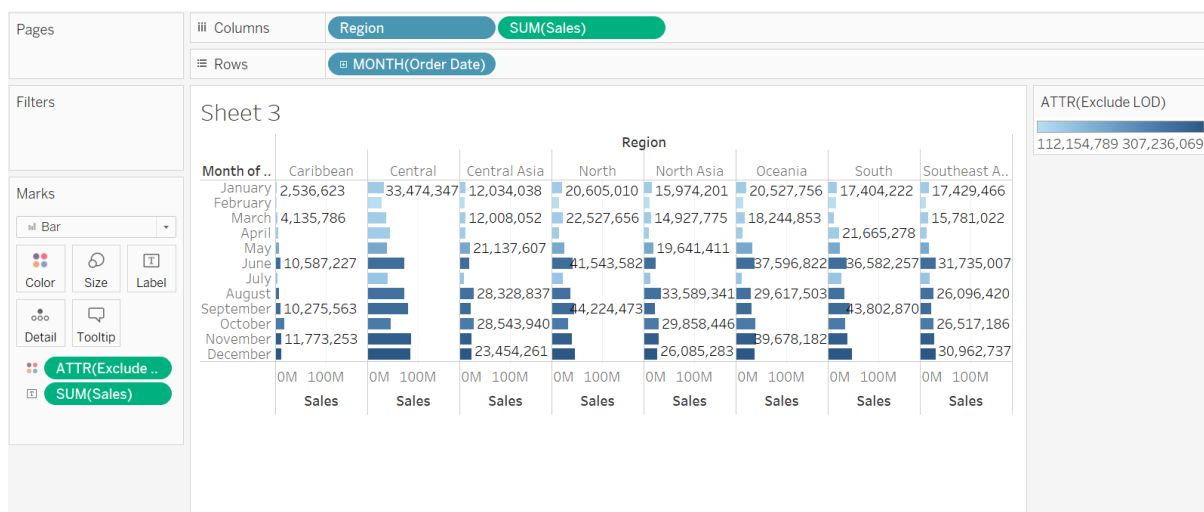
Pages

Columns Region SUM(Sales)

Rows MONTH(Order Date)

Filters

Sheet 3

ATTR(Exclude LOD)
112,154,789 307,236,069

Marks

Bar

Color Size Label

Detail Tooltip

ATTR(Exclude ..
SUM(Sales)

Region

| Month of .. | Caribbean | Central | Central Asia | North | North Asia | Oceania | South | Southeast A.. |
|---|---|---|---|---|---|---|---|---|
| January | 2,536,623 | 33,474,347 | 12,034,038 | 20,605,010 | 15,974,201 | 20,527,756 | 17,404,222 | 17,429,466 |
| February | | | | | | | | |
| March | 4,135,786 | | 12,008,052 | 22,527,656 | 14,927,775 | 18,244,853 | | 15,781,022 |
| April | | | | | | | 21,665,278 | |
| May | | | 21,137,607 | | 19,641,411 | | | |
| June | 10,587,227 | | | 41,543,582 | | 37,596,822 | 36,582,257 | 31,735,007 |
| July | | | | | | | | |
| August | | | 28,328,837 | | 33,589,341 | 29,617,503 | | 26,096,420 |
| September | 10,275,563 | | | 44,224,473 | | | 43,802,870 | |
| October | | | 28,543,940 | | 29,858,446 | | | 26,517,186 |
| November | 11,773,253 | | | | | 39,678,182 | | |
| December | | | 23,454,261 | | 26,085,283 | | | 30,962,737 |

0M 100M 0M 100M 0M 100M 0M 100M 0M 100M 0M 100M 0M 100M 0M 100M
Sales Sales Sales Sales Sales Sales Sales Sales